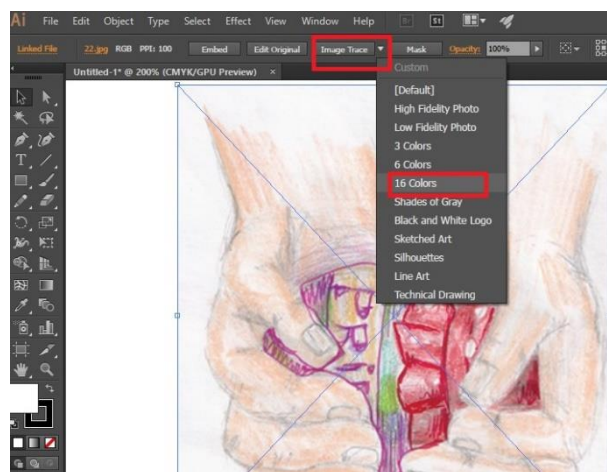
Ai File Edit Object Type Select Effect View Window Help

Linked File 22.jpg RGB PPI: 100 Embed Edit Original Image Trace Mask Opacity: 100%

Untitled-1* @ 200% (CMYK/GPU Preview) ×

Custom
[Default]
High Fidelity Photo
Low Fidelity Photo
3 Colors
6 Colors
16 Colors
Shades of Gray
Black and White Logo
Sketched Art
Silhouettes
Line Art
Technical Drawing